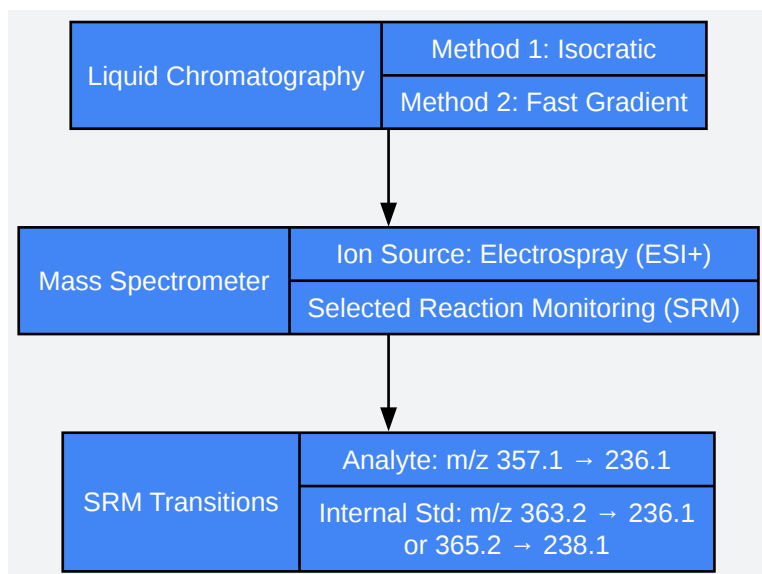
Liquid Chromatography

Method 1: Isocratic

Method 2: Fast Gradient

Mass Spectrometer

Ion Source: Electrospray (ESI+)

Selected Reaction Monitoring (SRM)

SRM Transitions

Analyte: m/z 357.1 → 236.1

Internal Std: m/z 363.2 → 236.1 or 365.2 → 238.1